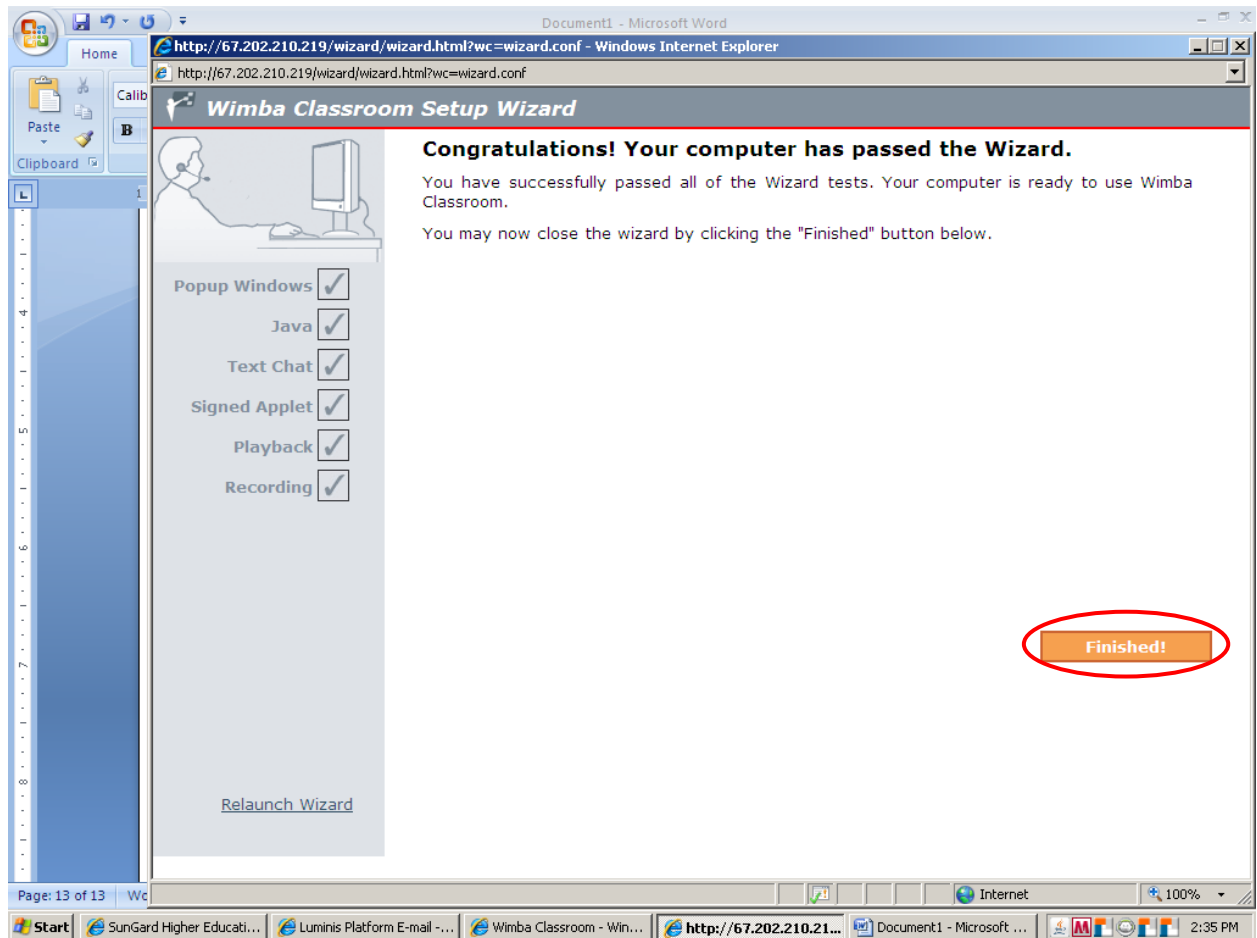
Document1 - Microsoft Word

Home

Paste

Calib

B

Clipboard

http://67.202.210.219/wizard/wizard.html?wc=wizard.conf - Windows Internet Explorer

http://67.202.210.219/wizard/wizard.html?wc=wizard.conf

Wimba Classroom Setup Wizard

Congratulations! Your computer has passed the Wizard.

You have successfully passed all of the Wizard tests. Your computer is ready to use Wimba Classroom.

You may now close the wizard by clicking the "Finished" button below.

Popup Windows

Java

Text Chat

Signed Applet

Playback

Recording

Finished!

Relaunch Wizard

Page: 13 of 13

Wc

Internet

100%

Start

SunGard Higher Educati...

Luminis Platform E-mail -...

Wimba Classroom - Win...

http://67.202.210.21...

Document1 - Microsoft ...

2:35 PM